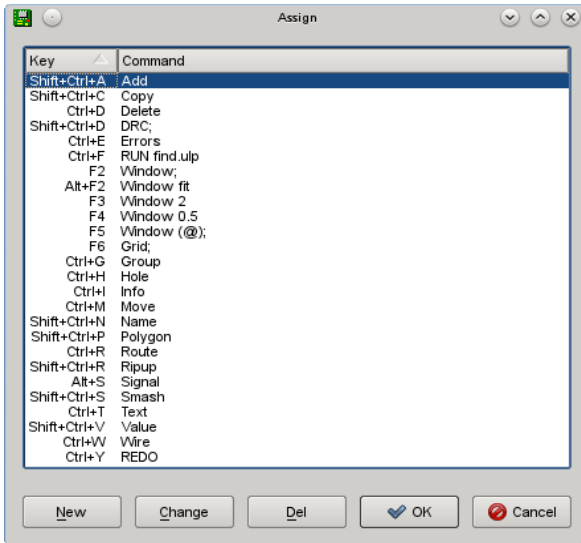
Assign

| Key | Command |
|---|---|
| Shift+Ctrl+A | Add |
| Shift+Ctrl+C | Copy |
| Ctrl+D | Delete |
| Shift+Ctrl+D | DRC; |
| Ctrl+E | Errors |
| Ctrl+F | RUN find.ulp |
| F2 | Window; |
| Alt+F2 | Window fit |
| F3 | Window 2 |
| F4 | Window 0.5 |
| F5 | Window (@); |
| F6 | Grid; |
| Ctrl+G | Group |
| Ctrl+H | Hole |
| Ctrl+I | Info |
| Ctrl+M | Move |
| Shift+Ctrl+N | Name |
| Shift+Ctrl+P | Polygon |
| Ctrl+R | Route |
| Shift+Ctrl+R | Ripup |
| Alt+S | Signal |
| Shift+Ctrl+S | Smash |
| Ctrl+T | Text |
| Shift+Ctrl+V | Value |
| Ctrl+W | Wire |
| Ctrl+Y | REDO |

New Change Del OK Cancel